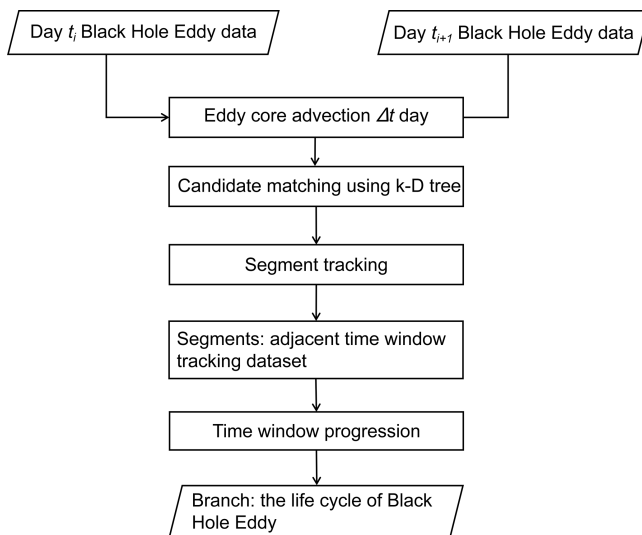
Day $t_i$ Black Hole Eddy data

Day $t_{i+1}$ Black Hole Eddy data

Eddy core advection $\Delta t$ day

Candidate matching using k-D tree

Segment tracking

Segments: adjacent time window tracking dataset

Time window progression

Branch: the life cycle of Black Hole Eddy